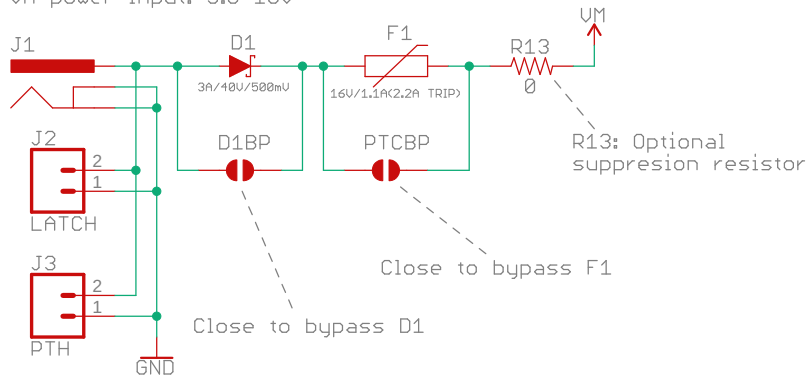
VM power input: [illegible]

J1

D1

3A/40V/500mV

F1

16V/1.1A(2.2A TRIP)

R13

0

VM

R13: Optional suppresion resistor

D1BP

PTCBP

J2

2

1

LATCH

J3

2

1

PTH

GND

Close to bypass F1

Close to bypass D1